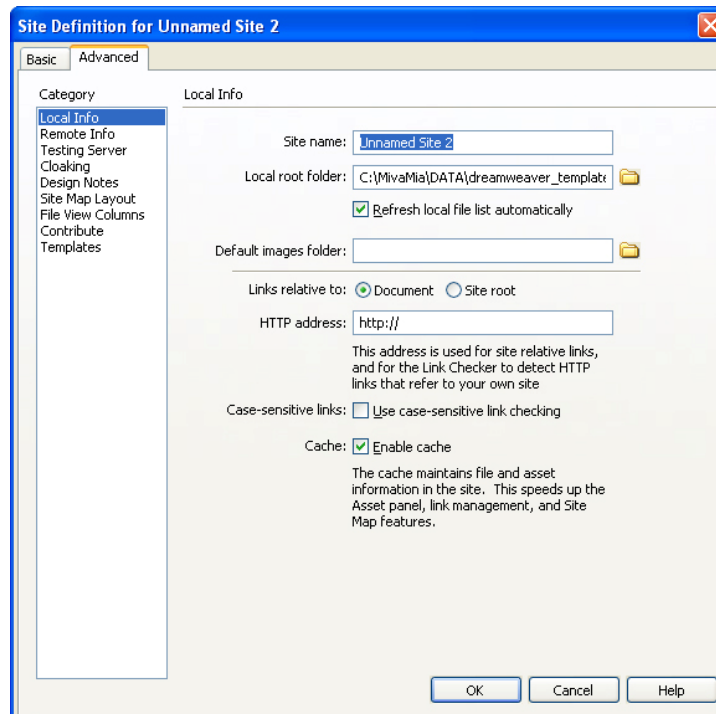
Site Definition for Unnamed Site 2

Basic Advanced

Category
Local Info
Remote Info
Testing Server
Cloaking
Design Notes
Site Map Layout
File View Columns
Contribute
Templates

Local Info

Site name: Unnamed Site 2

Local root folder: C:\MivaMia\DATA\dreamweaver_templat

Refresh local file list automatically

Default images folder:

Links relative to: Document Site root

HTTP address: http://

This address is used for site relative links, and for the Link Checker to detect HTTP links that refer to your own site

Case-sensitive links: Use case-sensitive link checking

Cache: Enable cache

The cache maintains file and asset information in the site. This speeds up the Asset panel, link management, and Site Map features.

OK Cancel Help